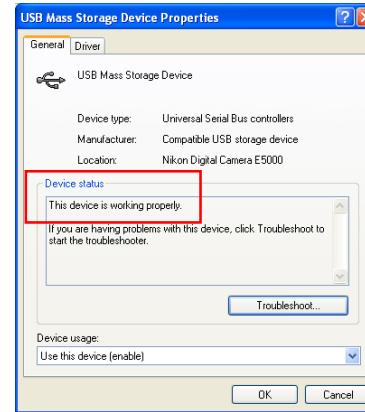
USB Mass Storage Device Properties

? X

General | Driver

USB Mass Storage Device

| Device type: | Universal Serial Bus controllers |
|---|---|
| Manufacturer: | Compatible USB storage device |
| Location: | Nikon Digital Camera E5000 |

Device status

This device is working properly.

If you are having problems with this device, click Troubleshoot to start the troubleshooter.

Troubleshoot...

Device usage:

Use this device (enable)

OK | Cancel